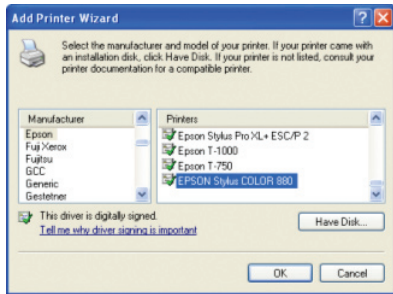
Add Printer Wizard

Select the manufacturer and model of your printer. If your printer came with an installation disk, click Have Disk. If your printer is not listed, consult your printer documentation for a compatible printer.

Manufacturer
Epson
Fuji Xerox
Fujitsu
GCC
Generic
Gestetner

Printers
Epson Stylus Pro XL+ ESC/P 2
Epson T-1000
Epson T-750
EPSON Stylus COLOR 880

This driver is digitally signed.
Tell me why driver signing is important

Have Disk...

OK
Cancel